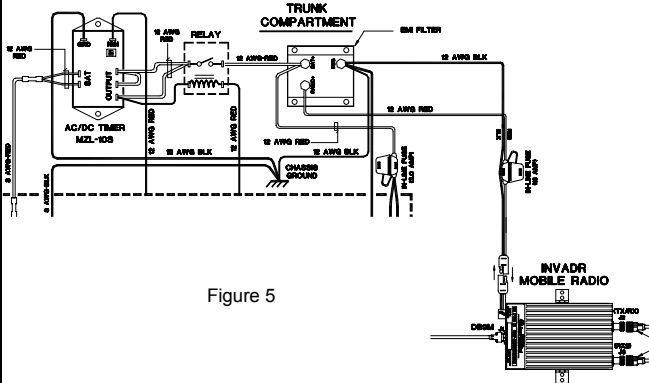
TRUNK COMPARTMENT

EMI FILTER

RELAY

12 AWG RED

12 AWG RED

12 AWG RED

12 AWG BLK

GND

IGN

BAT

OUTPUT

AC/DC TIMER MZL-10S

12 AWG RED

12 AWG RED

12 AWG BLK

12 AWG RED

12 AWG BLK

CHASSIS GROUND

IN-LINE FUSE (10 AMP)

IN-LINE FUSE (10 AMP)

8 AWG RED

8 AWG BLK

INVADR MOBILE RADIO

Figure 5

DB9M